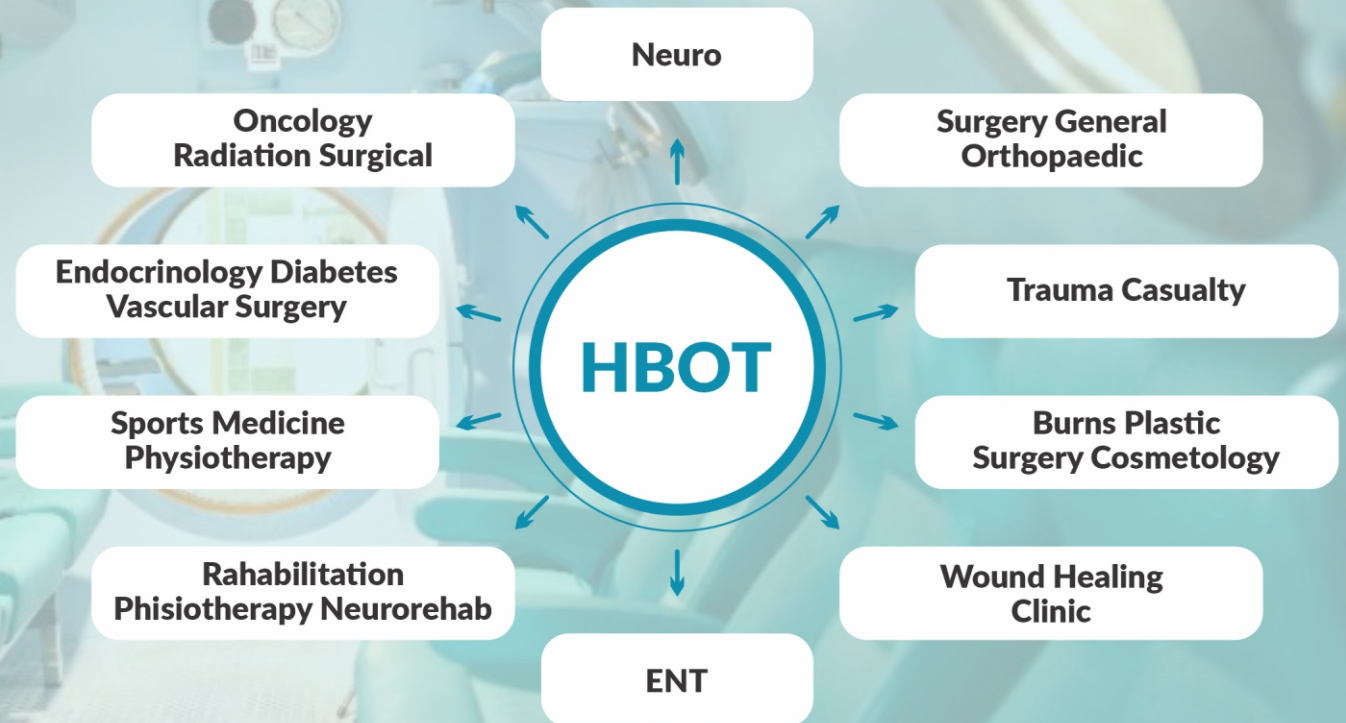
Neuro

Oncology
Radiation Surgical

Surgery General
Orthopaedic

Endocrinology Diabetes
Vascular Surgery

HBOT

Trauma Casualty

Sports Medicine
Physiotherapy

Burns Plastic
Surgery Cosmetology

Rahabilitation
Phisiotherapy Neurorehab

Wound Healing
Clinic

ENT